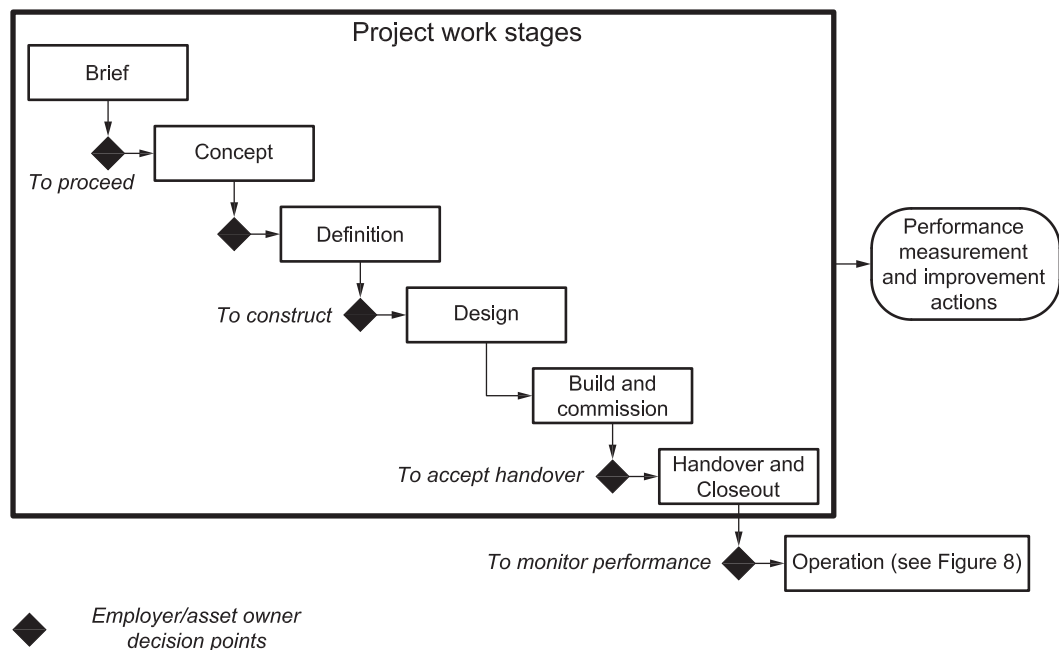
Project work stages

Brief

To proceed

Concept

Definition

To construct

Design

Build and commission

To accept handover

Handover and Closeout

Performance measurement and improvement actions

To monitor performance

Operation (see Figure 8)

Employer/asset owner decision points